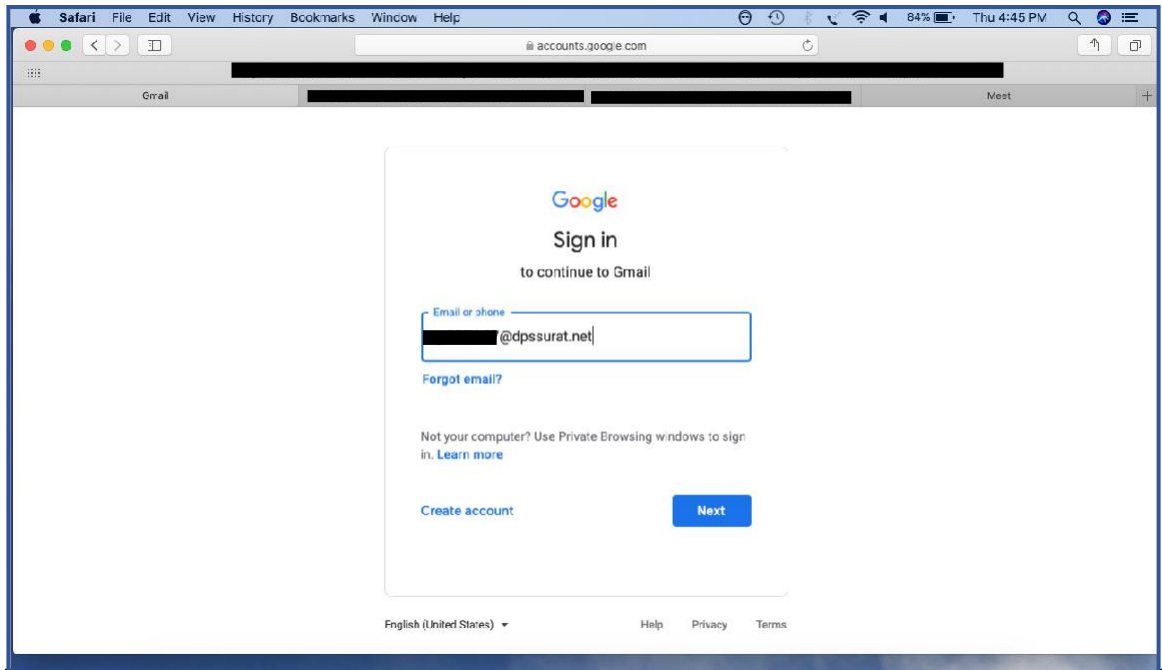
Safari File Edit View History Bookmarks Window Help

84% Thu 4:45 PM

accounts.google.com

Gmail

Meet

Google

Sign in

to continue to Gmail

Email or phone

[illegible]@dpssurat.net

Forgot email?

Not your computer? Use Private Browsing windows to sign in. Learn more

Create account

Next

English (United States)

Help Privacy Terms